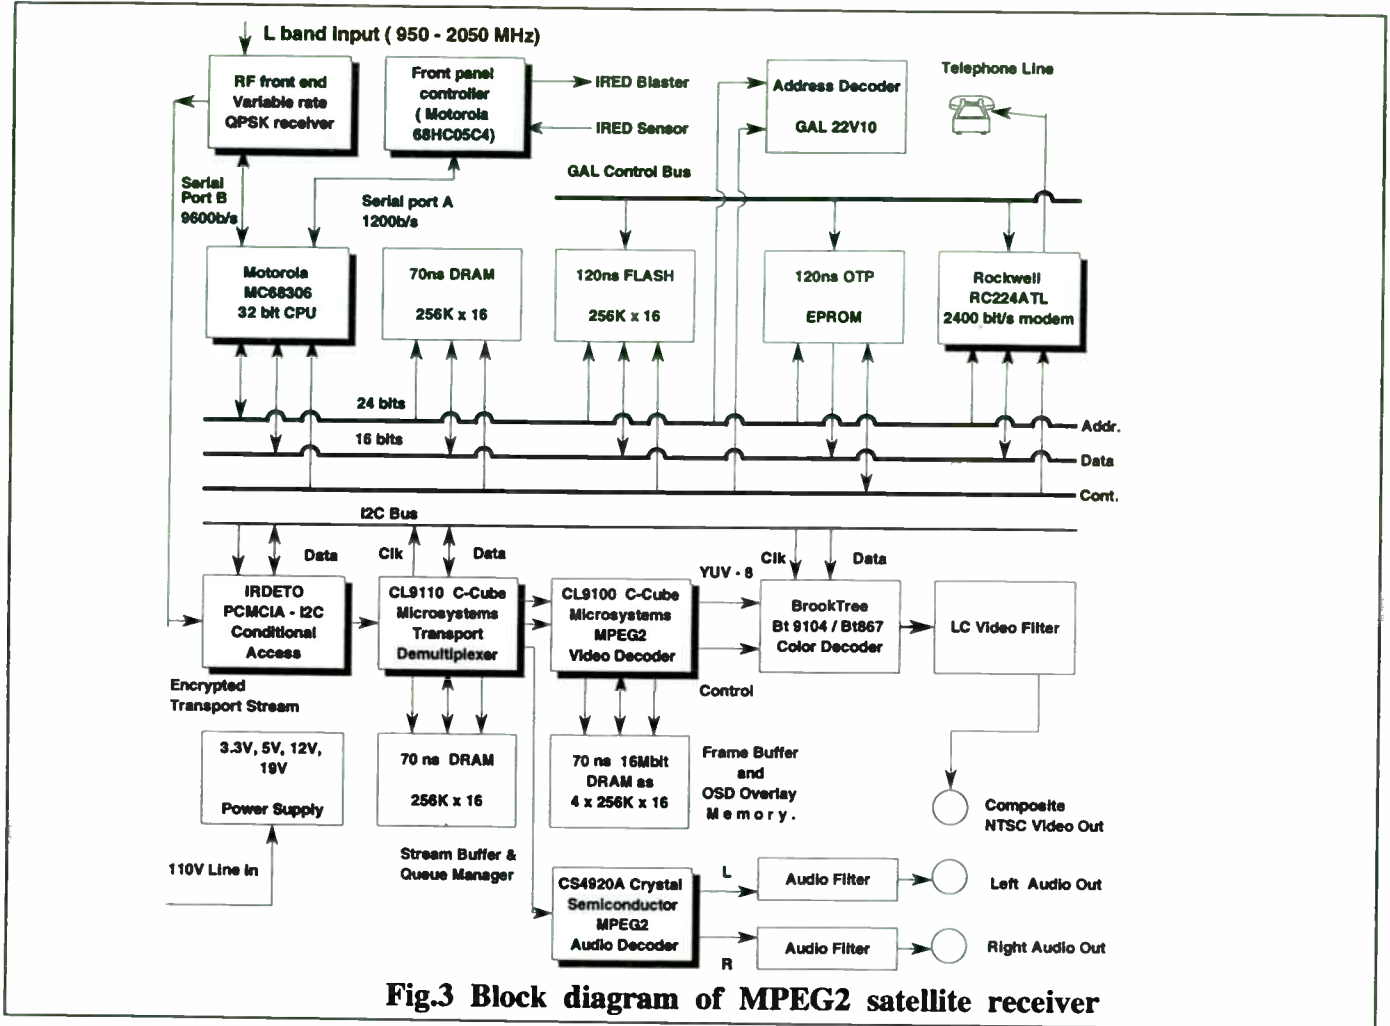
L band Input ( 950 - 2050 MHz)

RF front end Variable rate QPSK receiver

Front panel controller ( Motorola 68HC05C4)

IRED Blaster

IRED Sensor

Address Decoder

GAL 22V10

Telephone Line

GAL Control Bus

Serial Port B 9600b/s

Serial port A 1200b/s

Motorola MC68306 32 bit CPU

70ns DRAM

256K x 16

120ns FLASH

256K x 16

120ns OTP

EPROM

Rockwell RC224ATL 2400 bit/s modem

24 bits

16 bits

Addr.

Data

Cont.

I2C Bus

Data

Clk

Data

YUV - 8

Clk

Data

IRDETO PCMCIA - I2C Conditional Access

CL9110 C-Cube Microsystems Transport Demultiplexer

CL9100 C-Cube Microsystems MPEG2 Video Decoder

BrookTree Bt 9104 / Bt867 Color Decoder

LC Video Filter

Control

Encrypted Transport Stream

3.3V, 5V, 12V, 19V

Power Supply

70 ns DRAM

256K x 16

70 ns 16Mbit DRAM as 4 x 256K x 16

Frame Buffer and OSD Overlay Memory.

Composite NTSC Video Out

110V Line In

Stream Buffer & Queue Manager

CS4920A Crystal Semiconductor MPEG2 Audio Decoder

L

R

Audio Filter

Audio Filter

Left Audio Out

Right Audio Out

Fig.3 Block diagram of MPEG2 satellite receiver